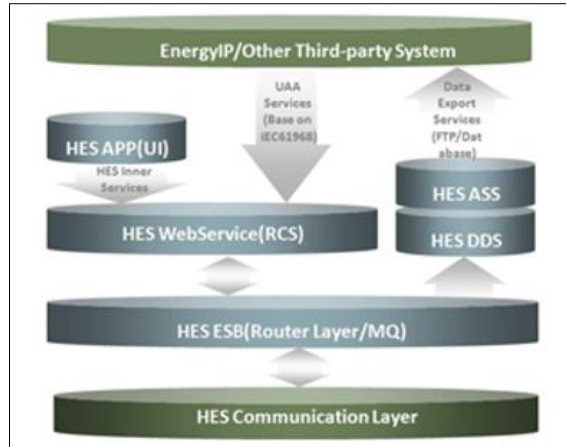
EnergyIP/Other Third-party System

UAA Services (Base on IEC61968)

Data Export Services (FTP/Dat abase)

HES APP(UI)

HES Inner Services

HES WebService(RCS)

HES ASS

HES DDS

HES ESB(Router Layer/MQ)

HES Communication Layer